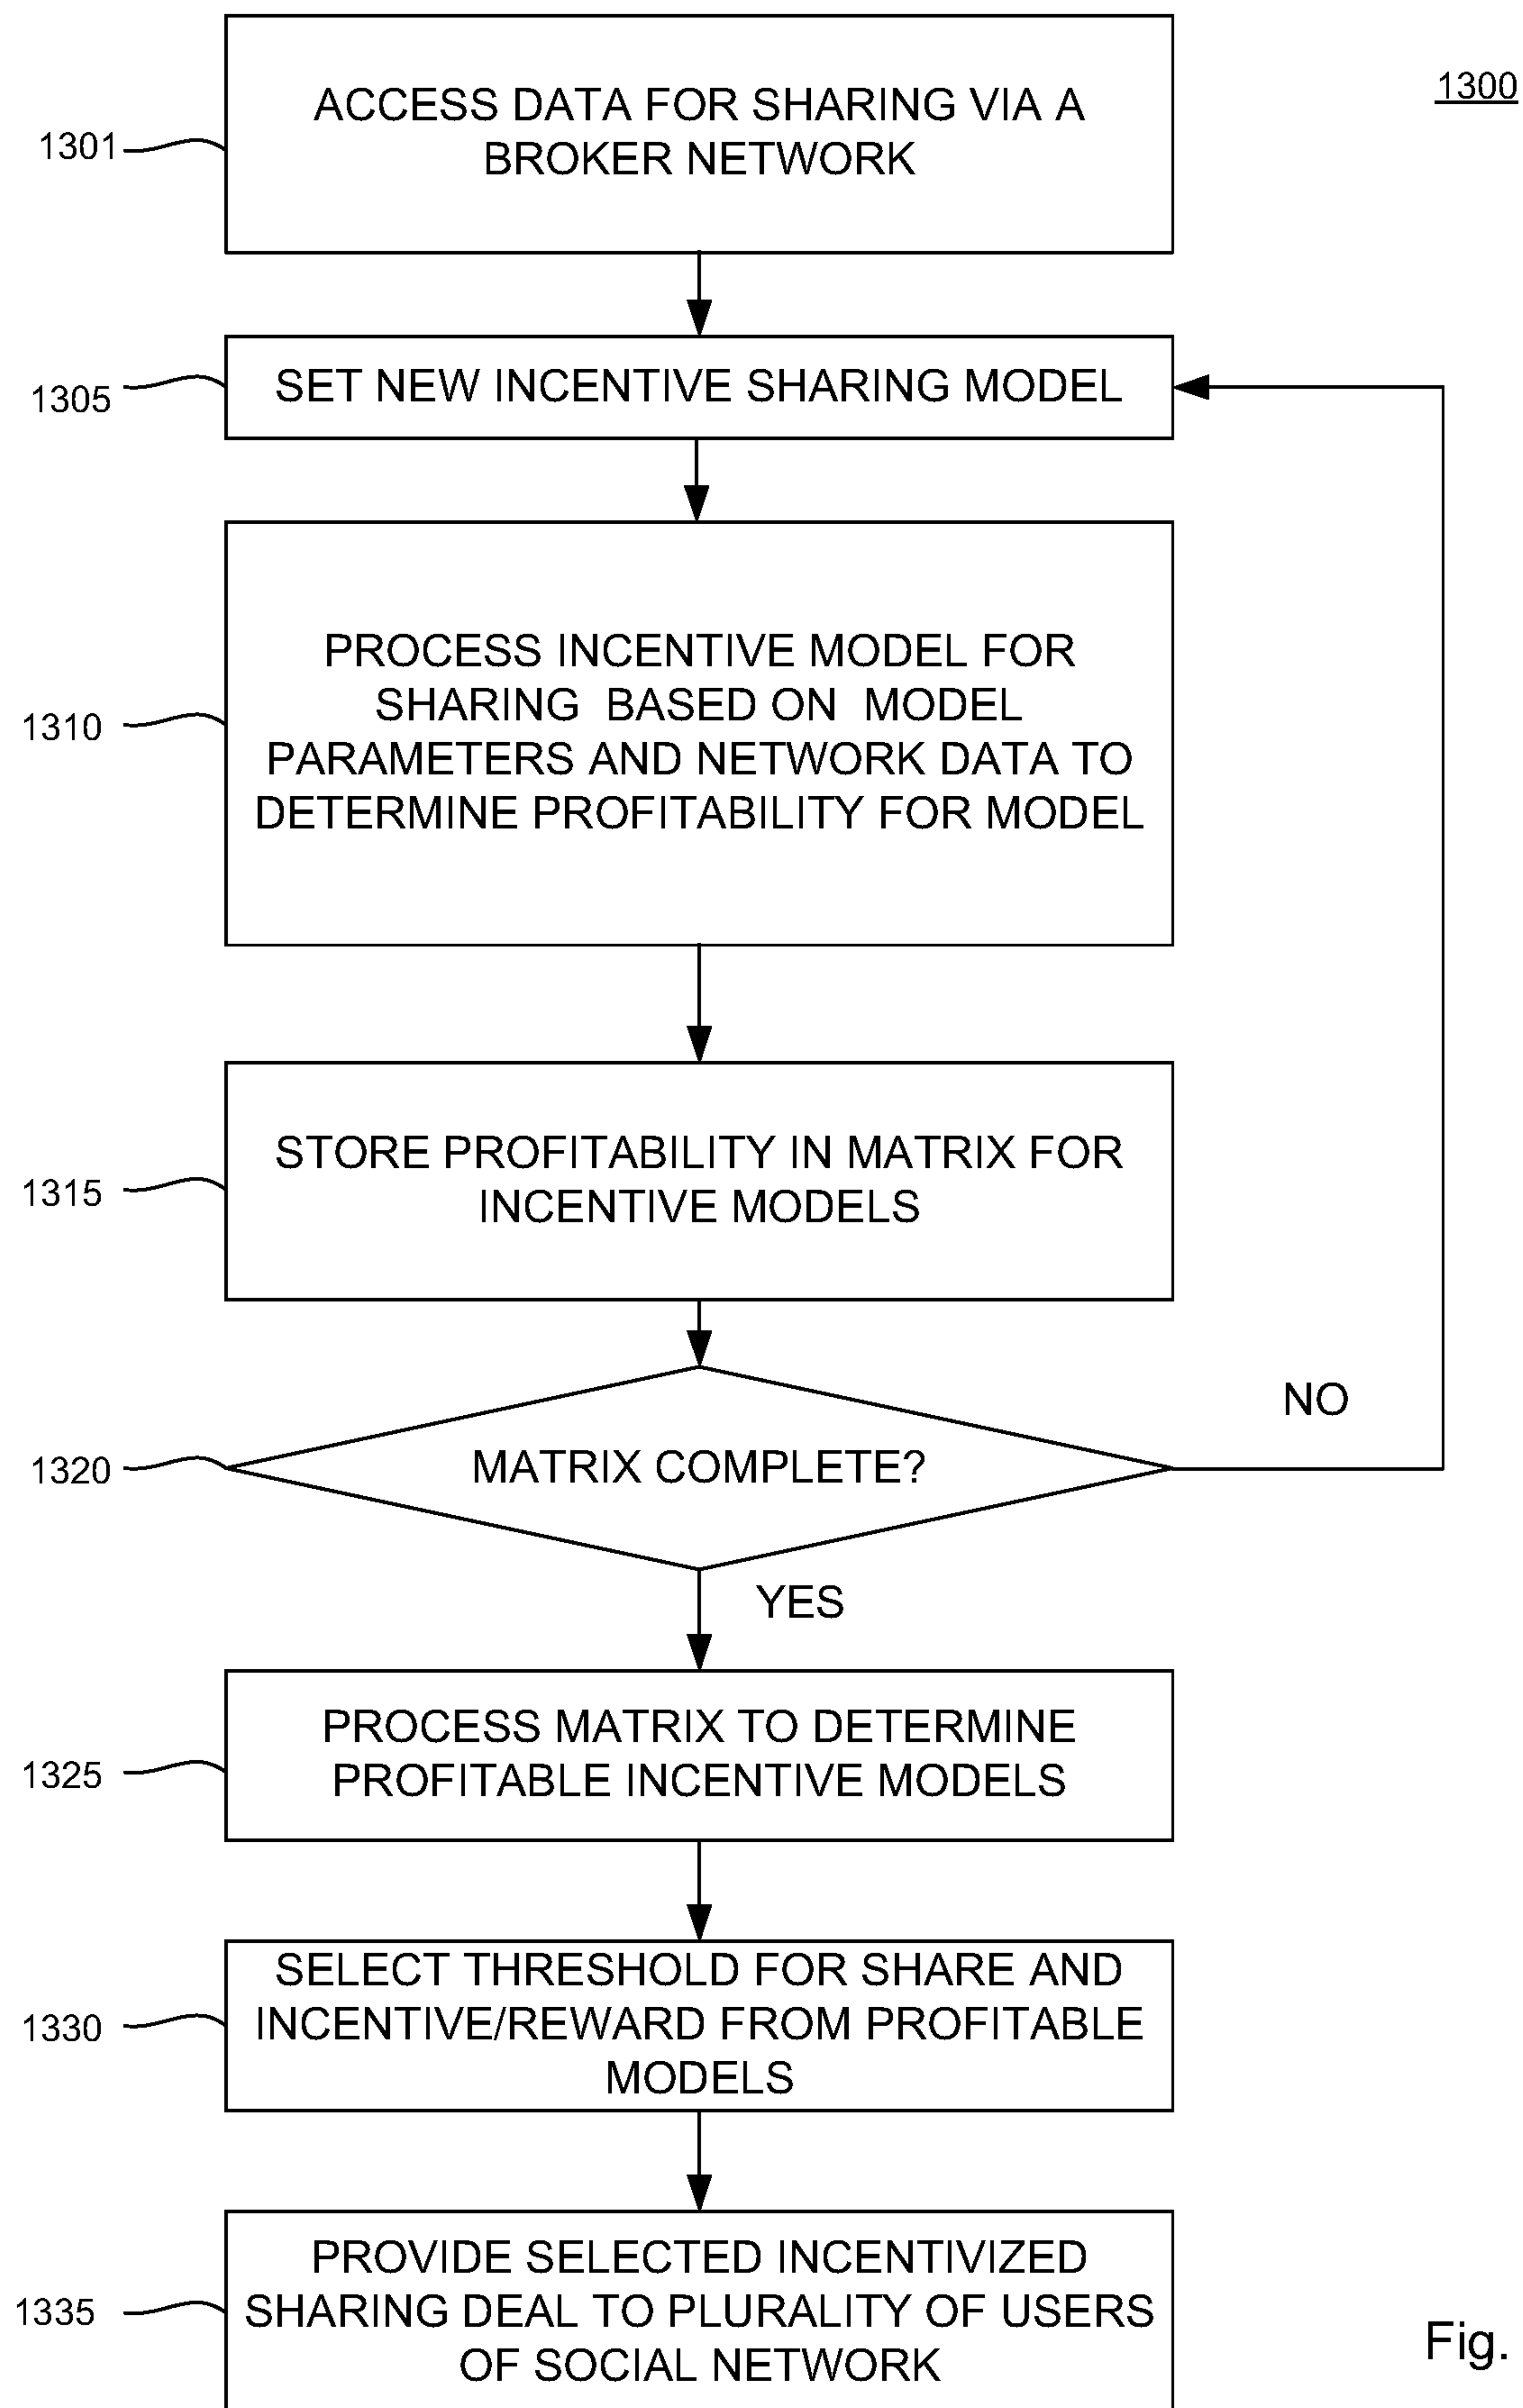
1300

1301 ACCESS DATA FOR SHARING VIA A BROKER NETWORK

1305 SET NEW INCENTIVE SHARING MODEL

1310 PROCESS INCENTIVE MODEL FOR SHARING BASED ON MODEL PARAMETERS AND NETWORK DATA TO DETERMINE PROFITABILITY FOR MODEL

1315 STORE PROFITABILITY IN MATRIX FOR INCENTIVE MODELS

1320 MATRIX COMPLETE?

NO

YES

1325 PROCESS MATRIX TO DETERMINE PROFITABLE INCENTIVE MODELS

1330 SELECT THRESHOLD FOR SHARE AND INCENTIVE/REWARD FROM PROFITABLE MODELS

1335 PROVIDE SELECTED INCENTIVIZED SHARING DEAL TO PLURALITY OF USERS OF SOCIAL NETWORK

Fig.